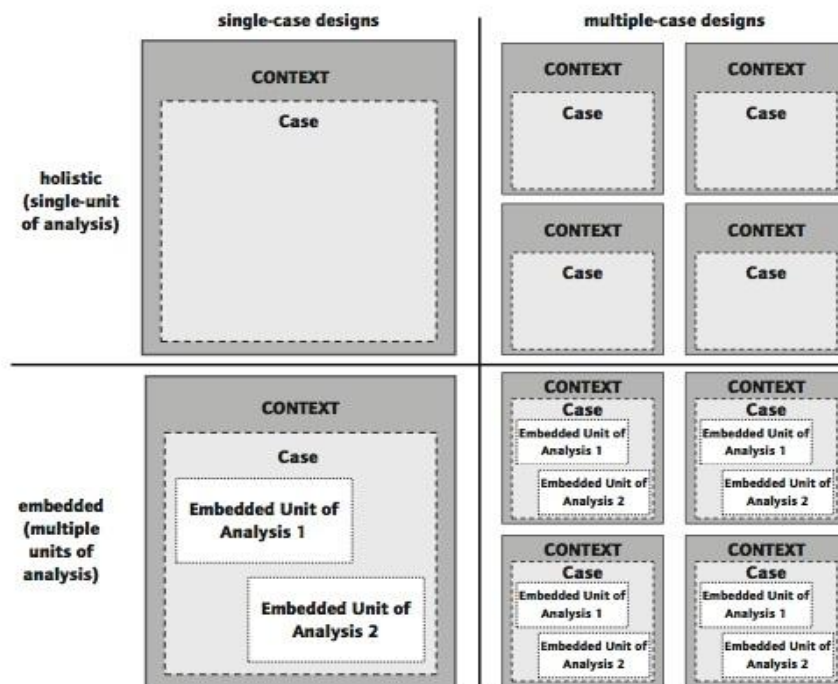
single-case designs

multiple-case designs

holistic (single-unit of analysis)

CONTEXT

Case

CONTEXT

Case

CONTEXT

Case

CONTEXT

Case

CONTEXT

Case

embedded (multiple units of analysis)

CONTEXT

Case

Embedded Unit of Analysis 1

Embedded Unit of Analysis 2

CONTEXT

Case

Embedded Unit of Analysis 1

Embedded Unit of Analysis 2

CONTEXT

Case

Embedded Unit of Analysis 1

Embedded Unit of Analysis 2

CONTEXT

Case

Embedded Unit of Analysis 1

Embedded Unit of Analysis 2

CONTEXT

Case

Embedded Unit of Analysis 1

Embedded Unit of Analysis 2